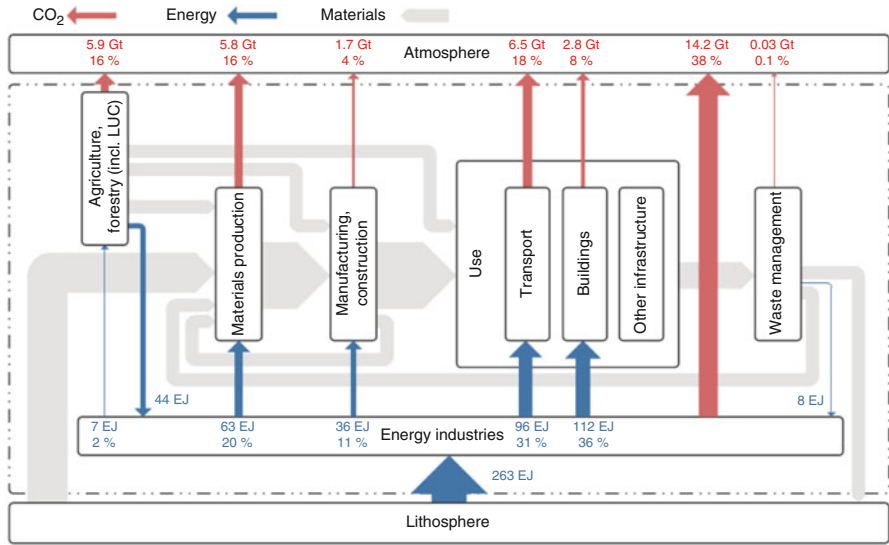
$CO_2$ Energy Materials

5.9 Gt 16 %
5.8 Gt 16 %
1.7 Gt 4 %
Atmosphere
6.5 Gt 18 %
2.8 Gt 8 %
14.2 Gt 38 %
0.03 Gt 0.1 %

Agriculture, forestry (incl. LUC)

Materials production

Manufacturing, construction

Use

Transport

Buildings

Other infrastructure

Waste management

44 EJ

8 EJ

7 EJ 2 %
63 EJ 20 %
36 EJ 11 %
Energy industries
96 EJ 31 %
112 EJ 36 %

263 EJ

Lithosphere